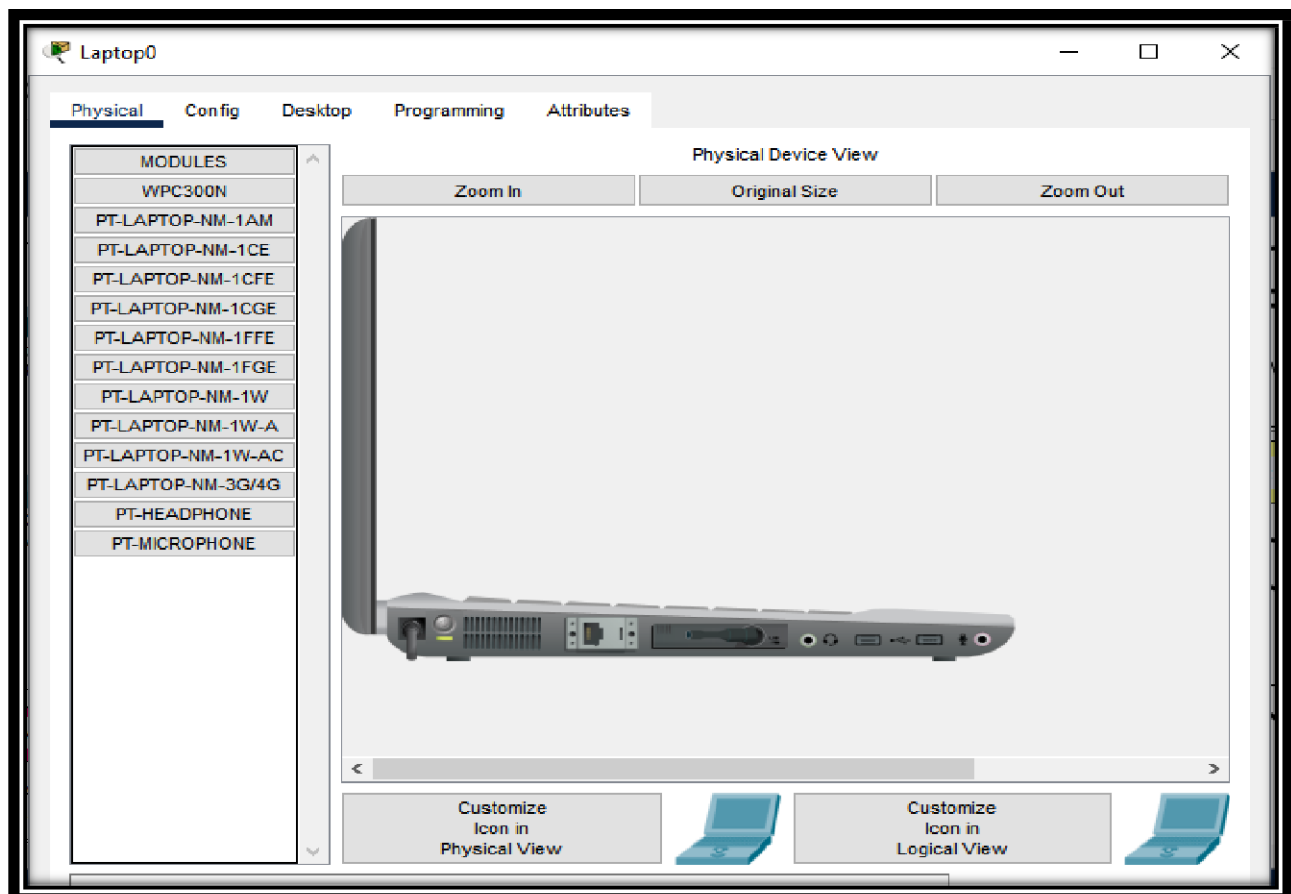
Laptop0

Physical Config Desktop Programming Attributes

MODULES
WPC300N
PT-LAPTOP-NM-1AM
PT-LAPTOP-NM-1CE
PT-LAPTOP-NM-1CFE
PT-LAPTOP-NM-1CGE
PT-LAPTOP-NM-1FFE
PT-LAPTOP-NM-1FGE
PT-LAPTOP-NM-1W
PT-LAPTOP-NM-1W-A
PT-LAPTOP-NM-1W-AC
PT-LAPTOP-NM-3G/4G
PT-HEADPHONE
PT-MICROPHONE

Physical Device View

Zoom In | Original Size | Zoom Out

Customize Icon in Physical View

Customize Icon in Logical View